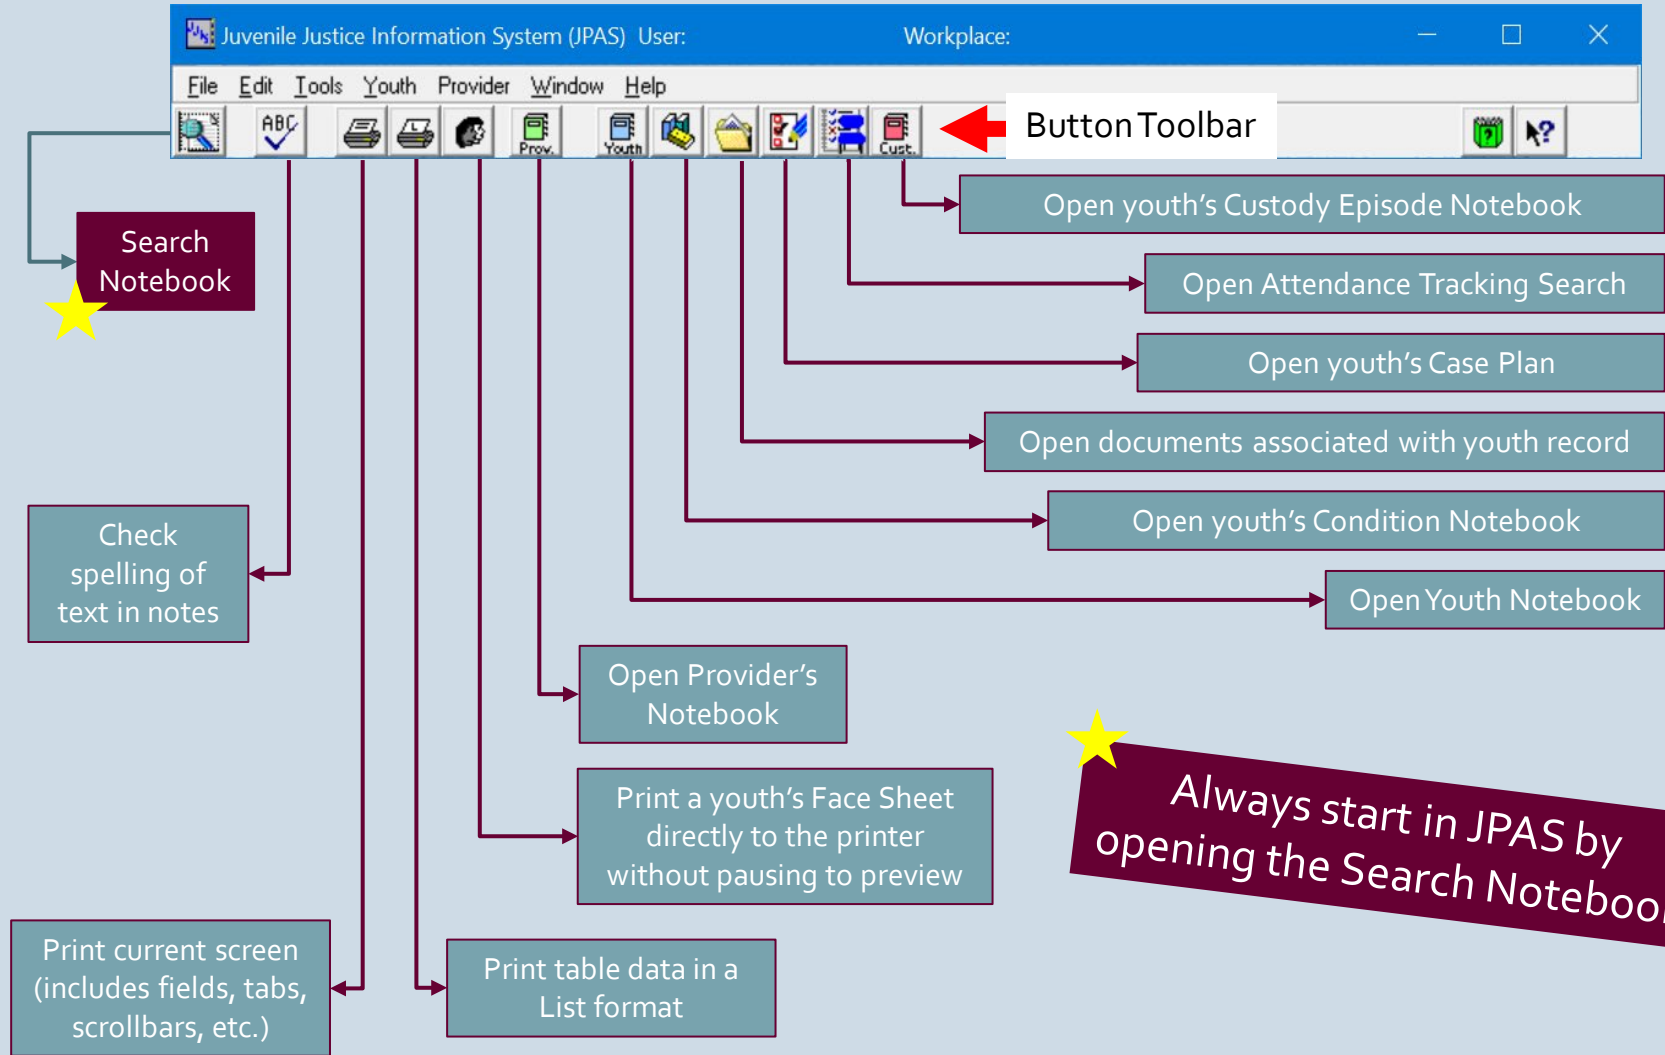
Juvenile Justice Information System (JPAS) User: Workplace:

File Edit Tools Youth Provider Window Help

ABC Prov. Youth Cust.

Button Toolbar

Open youth's Custody Episode Notebook

Open Attendance Tracking Search

Open youth's Case Plan

Open documents associated with youth record

Open youth's Condition Notebook

Open Youth Notebook

Search Notebook

Check spelling of text in notes

Open Provider's Notebook

Print a youth's Face Sheet directly to the printer without pausing to preview

Always start in JPAS by opening the Search Noteboo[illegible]

Print current screen (includes fields, tabs, scrollbars, etc.)

Print table data in a List format